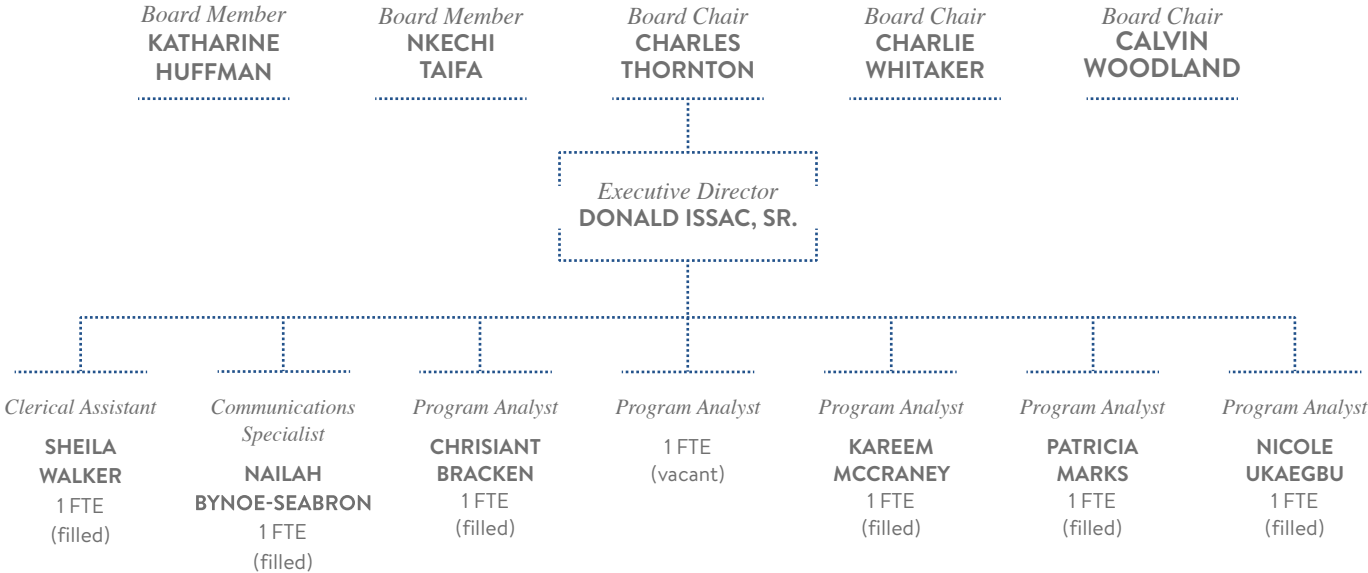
Board Member
KATHARINE HUFFMAN

Board Member
NKECHI TAIFA

Board Chair
CHARLES THORNTON

Board Chair
CHARLIE WHITAKER

Board Chair
CALVIN WOODLAND

Executive Director
DONALD ISSAC, SR.

Clerical Assistant
SHEILA WALKER
1 FTE
(filled)

Communications Specialist
NAILAH BYNOE-SEABRON
1 FTE
(filled)

Program Analyst
CHRISIANT BRACKEN
1 FTE
(filled)

Program Analyst
1 FTE
(vacant)

Program Analyst
KAREEM MCCRANEY
1 FTE
(filled)

Program Analyst
PATRICIA MARKS
1 FTE
(filled)

Program Analyst
NICOLE UKAEGBU
1 FTE
(filled)